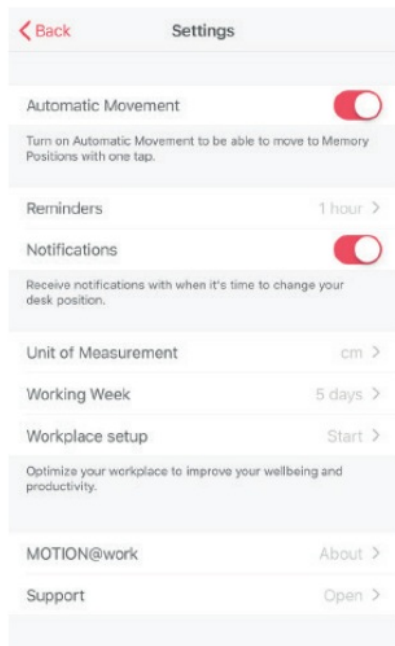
< Back

Settings

Automatic Movement

Turn on Automatic Movement to be able to move to Memory Positions with one tap.

Reminders
1 hour >

Notifications

Receive notifications with when it's time to change your desk position.

Unit of Measurement
cm >

Working Week
5 days >

Workplace setup
Start >

Optimize your workplace to improve your wellbeing and productivity.

MOTION@work
About >

Support
Open >